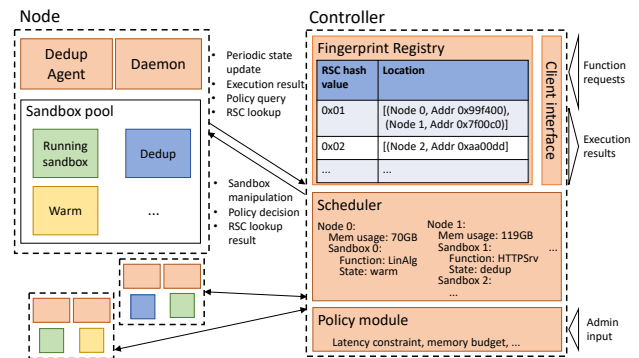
Node

Dedup Agent

Daemon

Sandbox pool

Running sandbox

Dedup

Warm

...

• Periodic state update
• Execution result
• Policy query
• RSC lookup

• Sandbox manipulation
• Policy decision
• RSC lookup result

Controller

Fingerprint Registry

| RSC hash value | Location |
|---|---|
| 0x01 | [(Node 0, Addr 0x99f400), (Node 1, Addr 0x7f00c0)] |
| 0x02 | [(Node 2, Addr 0xaa00dd] |
| ... | ... |

Client interface

Function requests

Execution results

Scheduler

Node 0:
Mem usage: 70GB
Sandbox 0:
Function: LinAlg
State: warm

Node 1:
Mem usage: 119GB
Sandbox 1:
Function: HTTPSrv
State: dedup
Sandbox 2:
...

...

Policy module

Latency constraint, memory budget, ...

Admin input